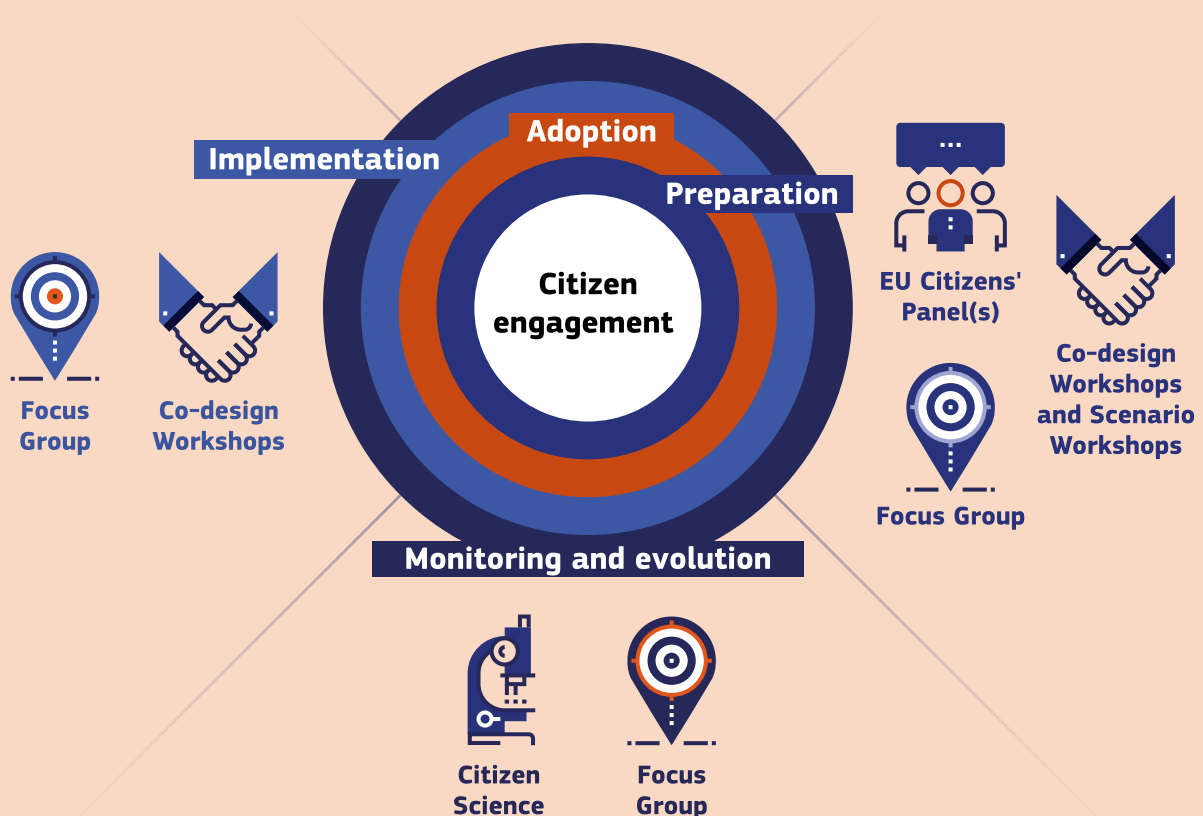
Implementation

Adoption

Preparation

Citizen engagement

Monitoring and evolution

Focus Group

Co-design Workshops

...

EU Citizens' Panel(s)

Co-design Workshops and Scenario Workshops

Focus Group

Citizen Science

Focus Group